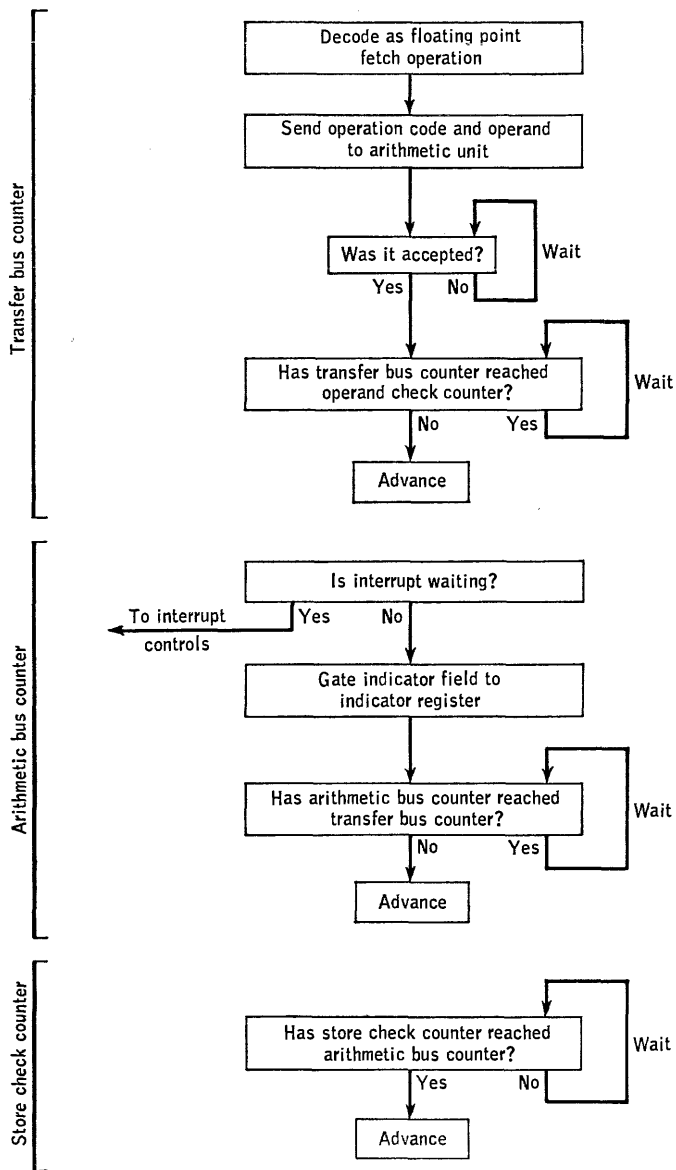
Transfer bus counter

Decode as floating point fetch operation

Send operation code and operand to arithmetic unit

Was it accepted?

Yes

No

Wait

Has transfer bus counter reached operand check counter?

No

Yes

Wait

Advance

Arithmetic bus counter

Is interrupt waiting?

To interrupt controls

Yes

No

Gate indicator field to indicator register

Has arithmetic bus counter reached transfer bus counter?

No

Yes

Wait

Advance

Store check counter

Has store check counter reached arithmetic bus counter?

Yes

No

Wait

Advance